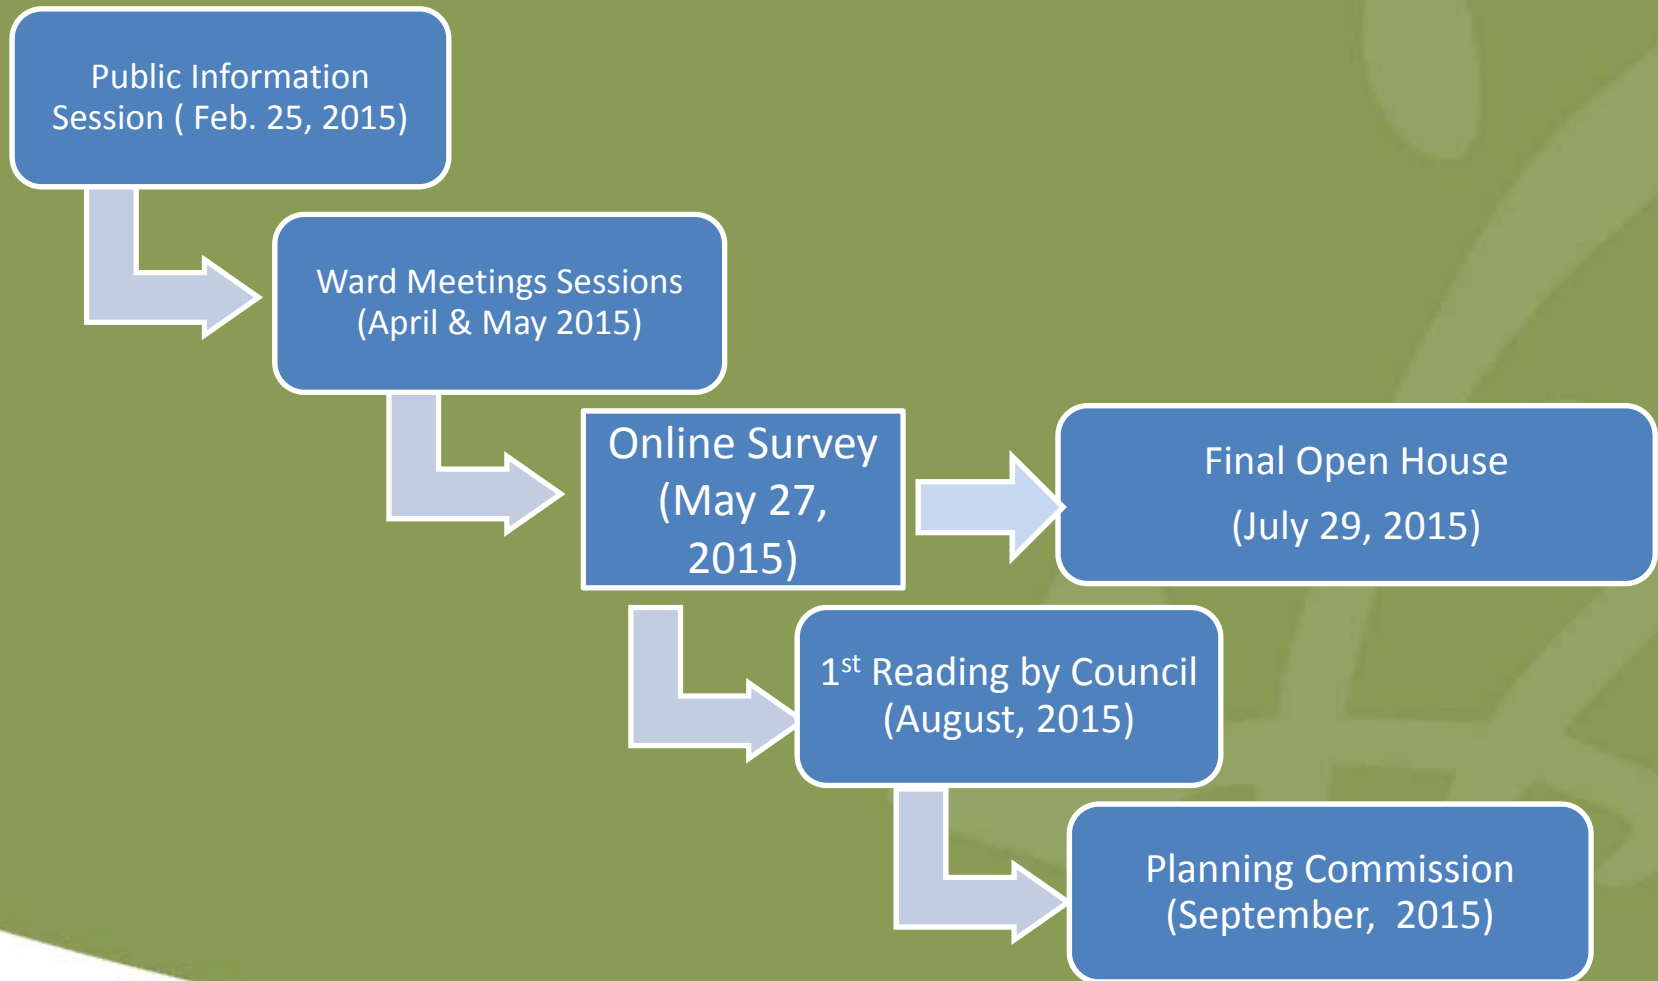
Public Information Session ( Feb. 25, 2015)

Ward Meetings Sessions (April & May 2015)

Online Survey (May 27, 2015)

Final Open House

(July 29, 2015)

1$^{st}$ Reading by Council (August, 2015)

Planning Commission (September, 2015)